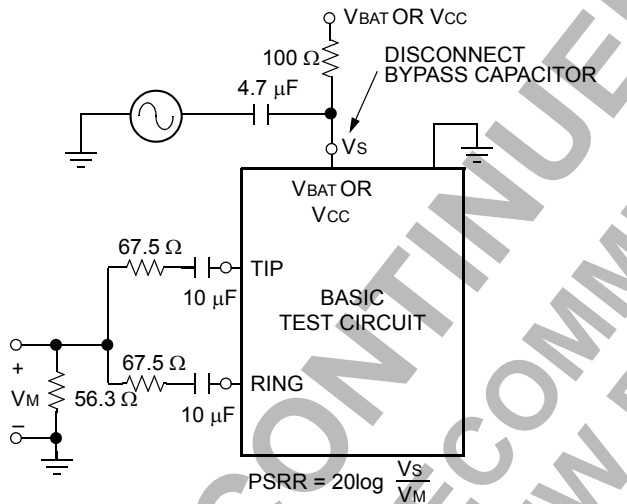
$V_{BAT}$ OR $V_{CC}$

100 Ω

DISCONNECT BYPASS CAPACITOR

4.7 μF

$V_S$

$V_{BAT}$ OR $V_{CC}$

67.5 Ω

TIP

10 μF

BASIC TEST CIRCUIT

+

$V_M$

56.3 Ω

67.5 Ω

RING

10 μF

-

PSRR = 20log $\frac{V_S}{V_M}$

DISCONTINUED NOT RECOMMENDED FOR NEW DESIGN